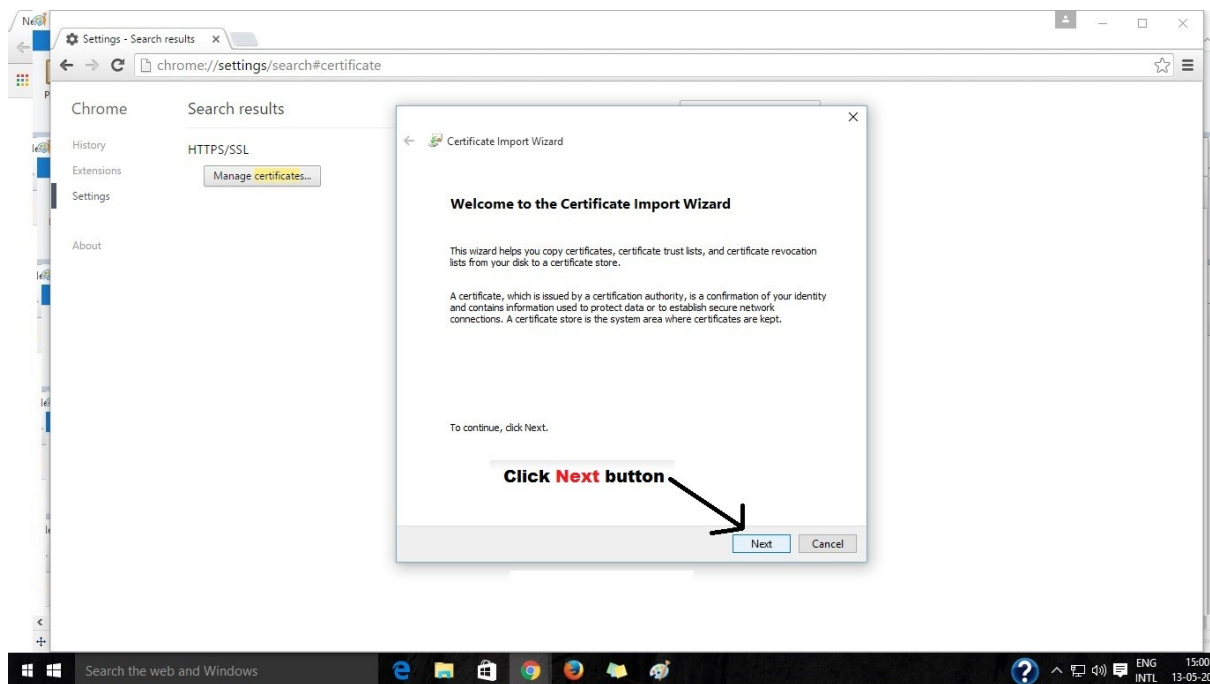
Settings - Search results ×

chrome://settings/search#certificate

Chrome

History

Extensions

Settings

About

Search results

HTTPS/SSL

Manage certificates...

Certificate Import Wizard

Welcome to the Certificate Import Wizard

This wizard helps you copy certificates, certificate trust lists, and certificate revocation lists from your disk to a certificate store.

A certificate, which is issued by a certification authority, is a confirmation of your identity and contains information used to protect data or to establish secure network connections. A certificate store is the system area where certificates are kept.

To continue, click Next.

Click Next button

Next

Cancel

Search the web and Windows

ENG INTL

15:00 13-05-20